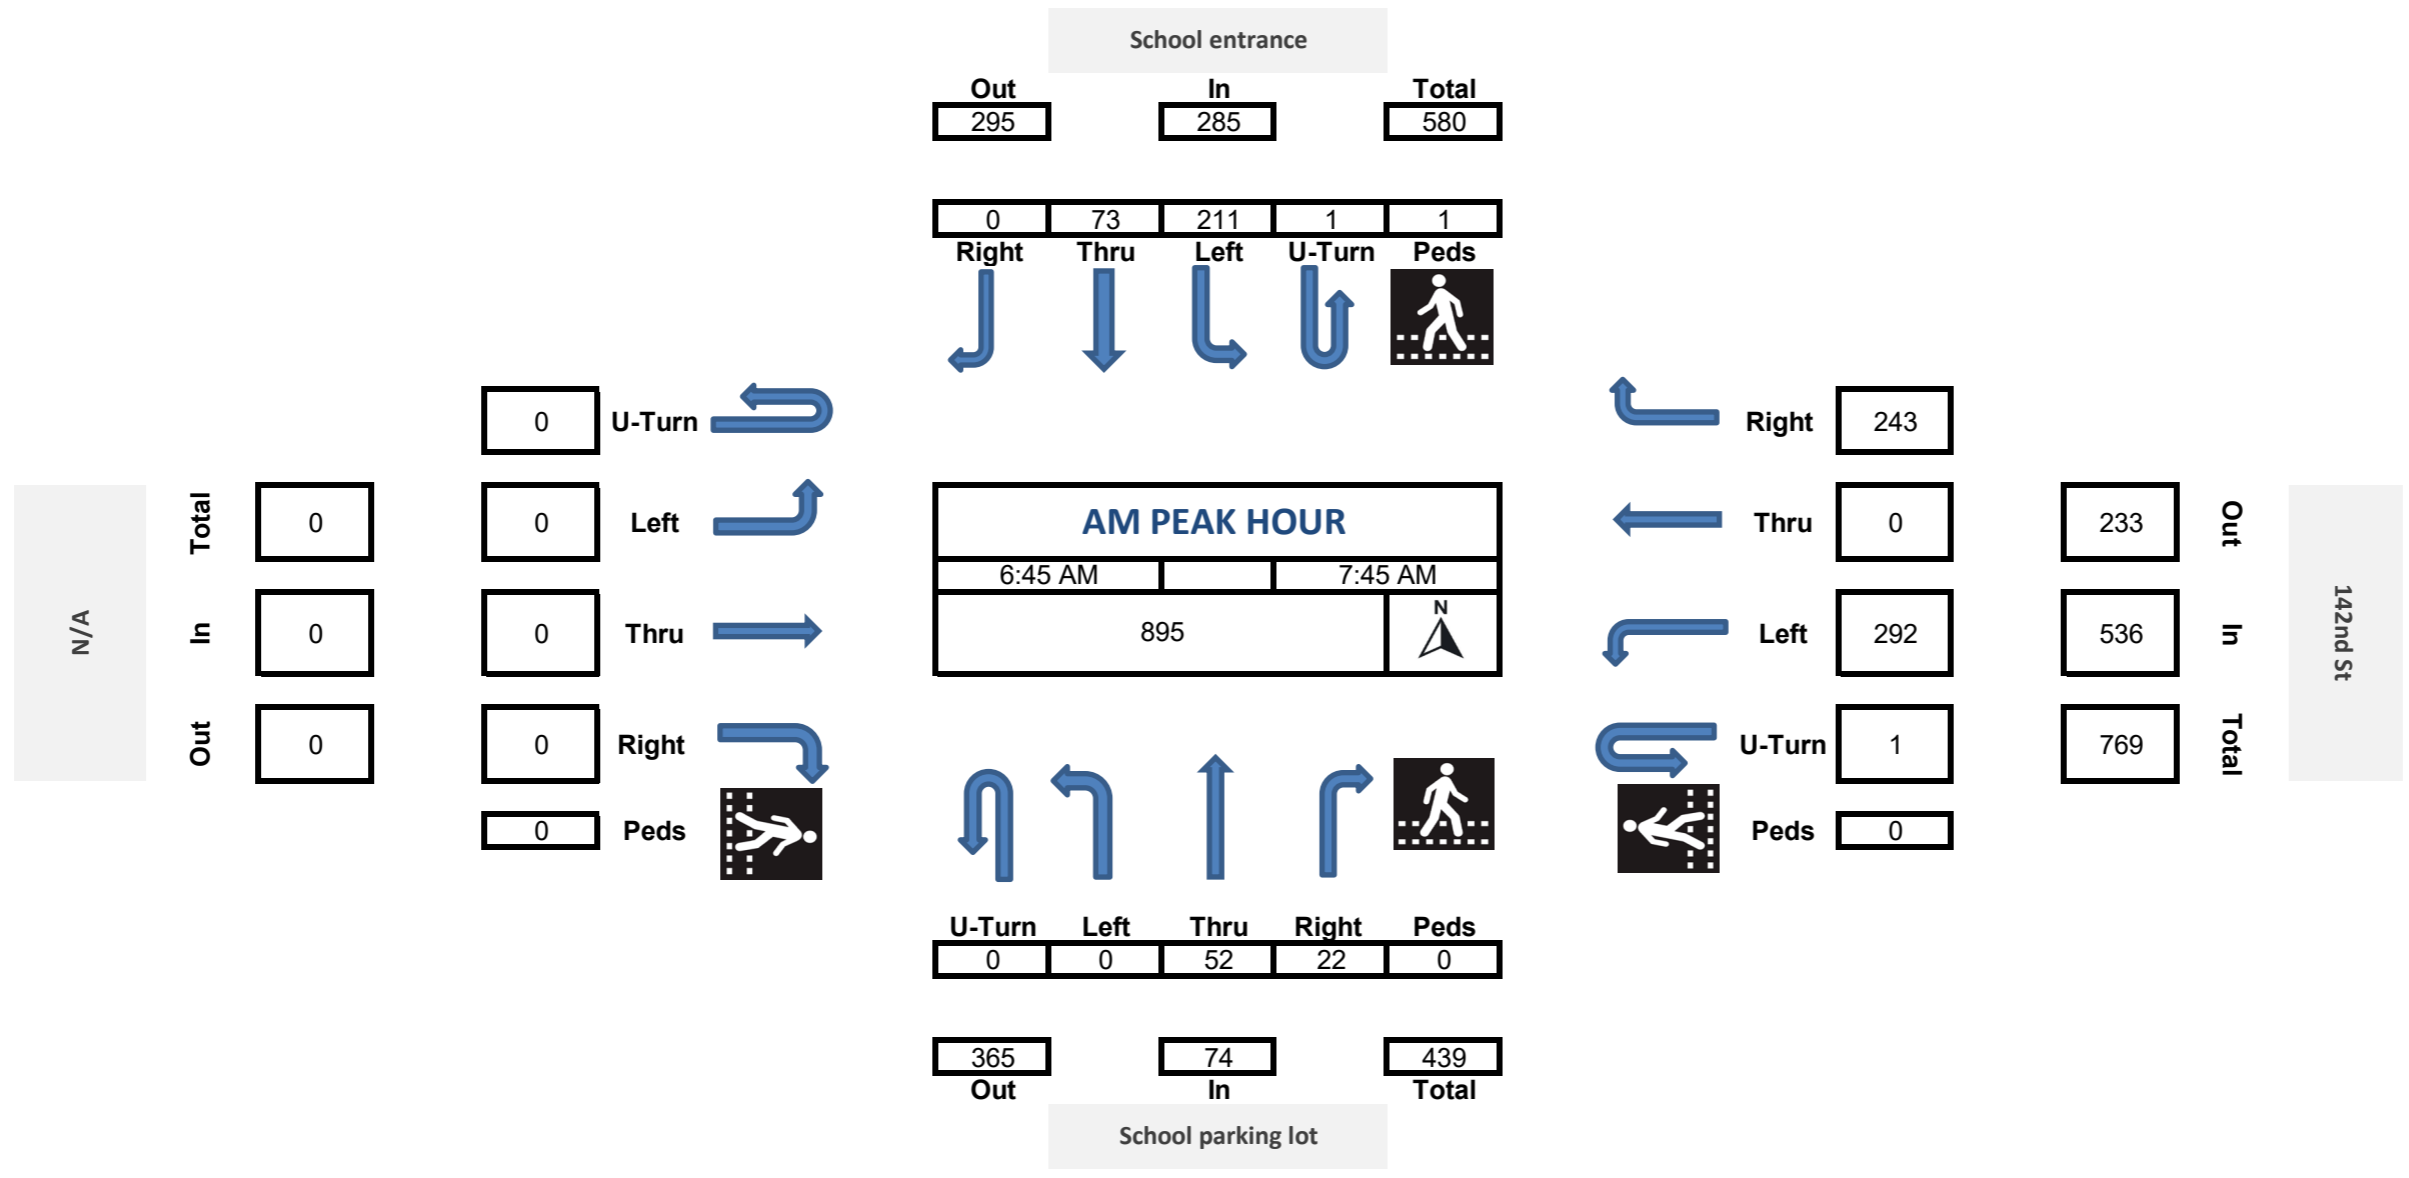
School entrance

| Out | In | Total |
|---|---|---|
| 295 | 285 | 580 |

| 0 | 73 | 211 | 1 | 1 |
|---|---|---|---|---|
| Right | Thru | Left | U-Turn | Peds |

N/A

Total 0
In 0
Out 0

0 U-Turn
0 Left
0 Thru
0 Right
0 Peds

AM PEAK HOUR
6:45 AM 7:45 AM
895
N

Right 243
Thru 0
Left 292
U-Turn 1
Peds 0

233 Out
536 In
769 Total

142nd St

| U-Turn | Left | Thru | Right | Peds |
|---|---|---|---|---|
| 0 | 0 | 52 | 22 | 0 |

| 365 | 74 | 439 |
|---|---|---|
| Out | In | Total |

School parking lot